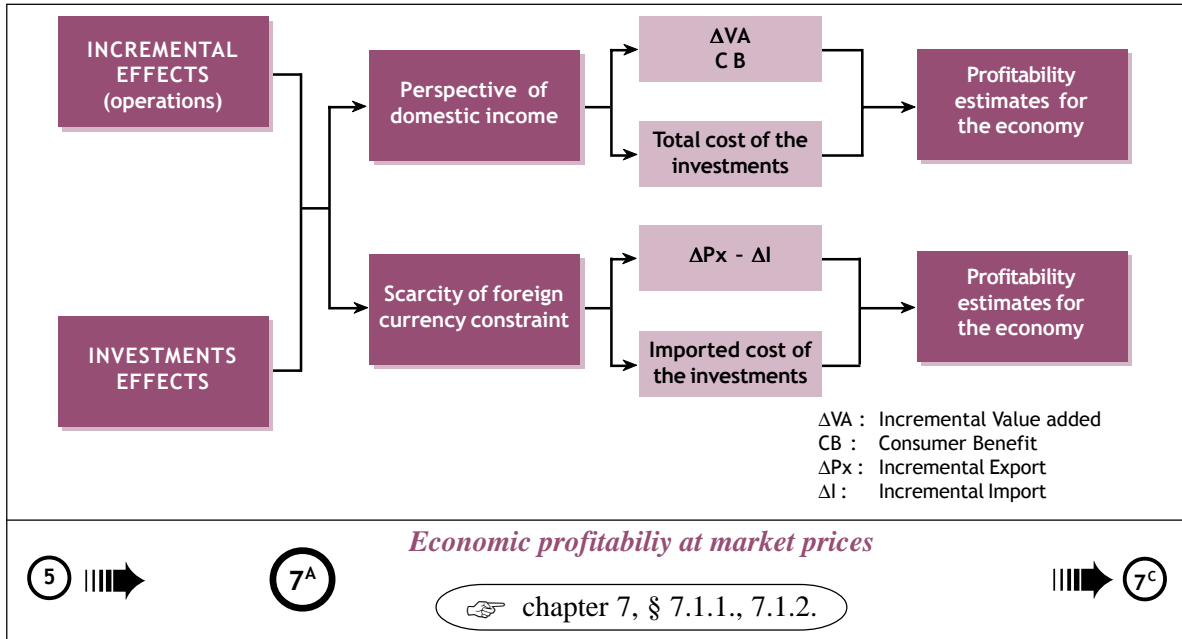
INCREMENTAL EFFECTS (operations)

INVESTMENTS EFFECTS

Perspective of domestic income

Scarcity of foreign currency constraint

$\Delta$VA
C B

Total cost of the investments

$\Delta$Px – $\Delta$I

Imported cost of the investments

Profitability estimates for the economy

Profitability estimates for the economy

$\Delta$VA : Incremental Value added
CB : Consumer Benefit
$\Delta$Px : Incremental Export
$\Delta$I : Incremental Import

5

$7^A$

Economic profitabiliy at market prices

chapter 7, § 7.1.1., 7.1.2.

$7^C$